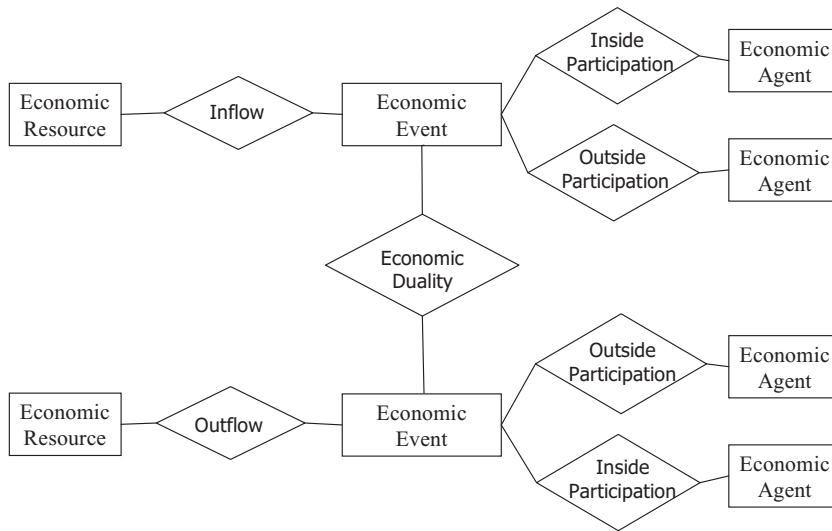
Economic Resource

Inflow

Economic Event

Inside Participation

Economic Agent

Outside Participation

Economic Agent

Economic Duality

Economic Resource

Outflow

Economic Event

Outside Participation

Economic Agent

Inside Participation

Economic Agent